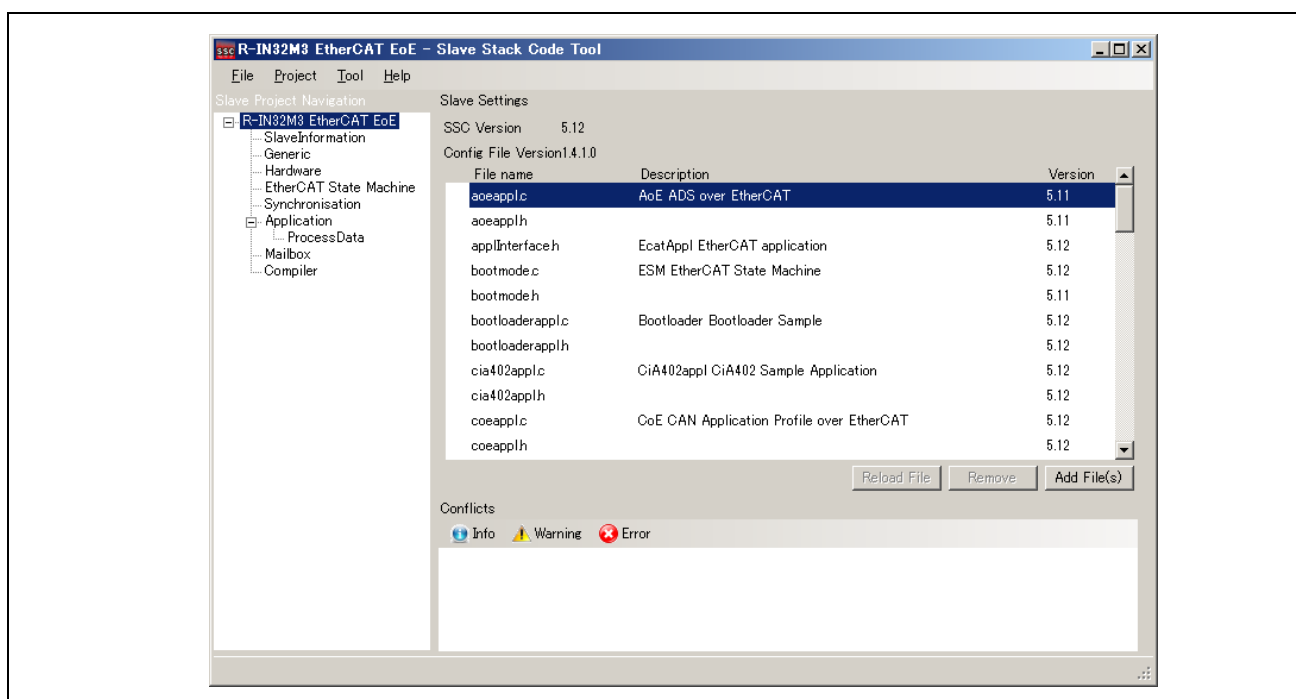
SSC R-IN32M3 EtherCAT EoE – Slave Stack Code Tool

File Project Tool Help

Slave Project Navigation

R-IN32M3 EtherCAT EoE
SlaveInformation
Generic
Hardware
EtherCAT State Machine
Synchronisation
Application
ProcessData
Mailbox
Compiler

Slave Settings

SSC Version 5.12

Config File Version1.4.1.0

| File name | Description | Version |
|---|---|---|
| aoeappl.c | AoE ADS over EtherCAT | 5.11 |
| aoeappl.h | | 5.11 |
| applInterface.h | EcatAppl EtherCAT application | 5.12 |
| bootmode.c | ESM EtherCAT State Machine | 5.12 |
| bootmode.h | | 5.11 |
| bootloaderappl.c | Bootloader Bootloader Sample | 5.12 |
| bootloaderappl.h | | 5.12 |
| cia402appl.c | CiA402appl CiA402 Sample Application | 5.12 |
| cia402appl.h | | 5.12 |
| coeappl.c | CoE CAN Application Profile over EtherCAT | 5.12 |
| coeappl.h | | 5.12 |

Reload File Remove Add File(s)

Conflicts

Info Warning Error